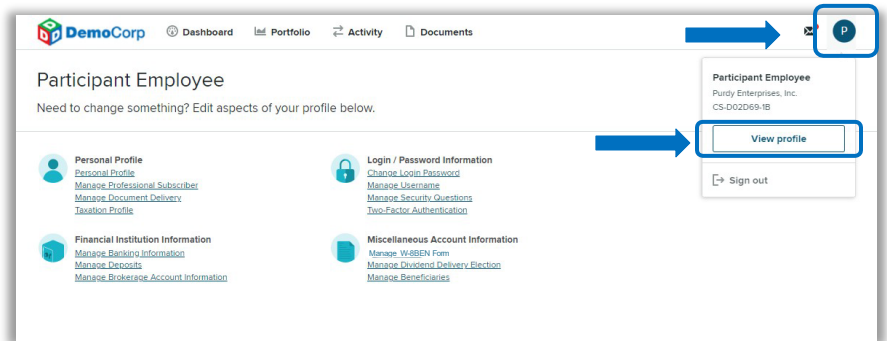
DemoCorp Dashboard Portfolio Activity Documents

P

Participant Employee

Need to change something? Edit aspects of your profile below.

Participant Employee
Purdy Enterprises, Inc.
CS-D02D69-1B

View profile

Sign out

Personal Profile
Personal Profile
Manage Professional Subscriber
Manage Document Delivery
Taxation Profile

Login / Password Information
Change Login Password
Manage Username
Manage Security Questions
Two-Factor Authentication

Financial Institution Information
Manage Banking Information
Manage Deposits
Manage Brokerage Account Information

Miscellaneous Account Information
Manage W-8BEN Form
Manage Dividend Delivery Election
Manage Beneficiaries